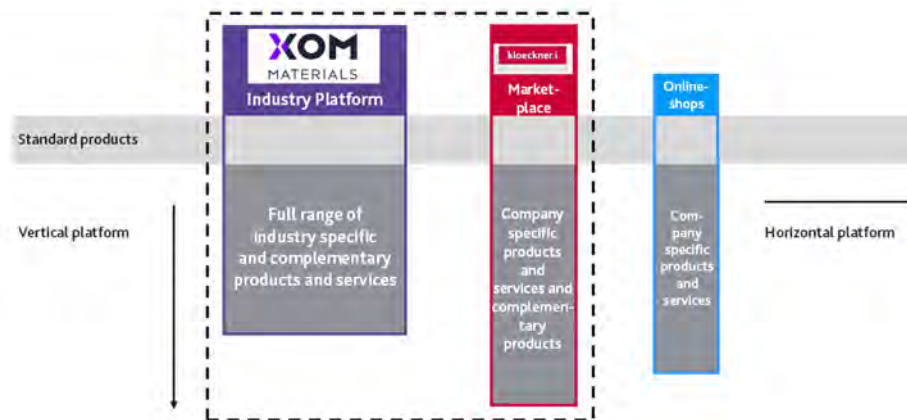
XOM MATERIALS

Industry Platform

kloeckner.i

Marketplace

Onlineshops

Standard products

Vertical platform

Full range of industry specific and complementary products and services

Company specific products and services and complementary products

Company specific products and services

Horizontal platform